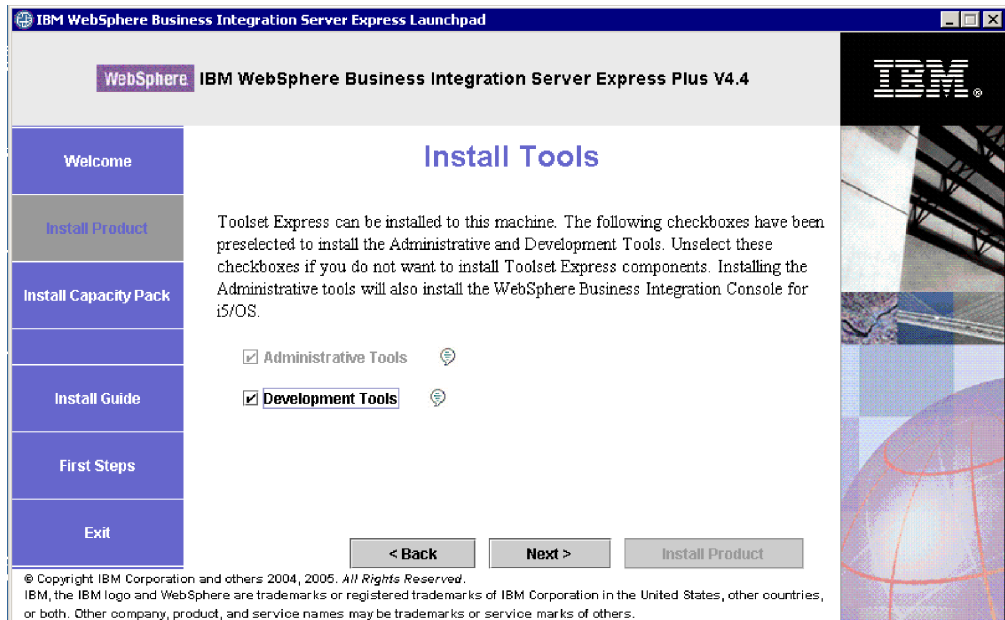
IBM WebSphere Business Integration Server Express Launchpad

WebSphere IBM WebSphere Business Integration Server Express Plus V4.4

IBM®

Welcome

Install Product

Install Capacity Pack

Install Guide

First Steps

Exit

Install Tools

Toolset Express can be installed to this machine. The following checkboxes have been preselected to install the Administrative and Development Tools. Unselect these checkboxes if you do not want to install Toolset Express components. Installing the Administrative tools will also install the WebSphere Business Integration Console for i5/OS.

Administrative Tools

Development Tools

< Back

Next >

Install Product

© Copyright IBM Corporation and others 2004, 2005. All Rights Reserved.
IBM, the IBM logo and WebSphere are trademarks or registered trademarks of IBM Corporation in the United States, other countries, or both. Other company, product, and service names may be trademarks or service marks of others.